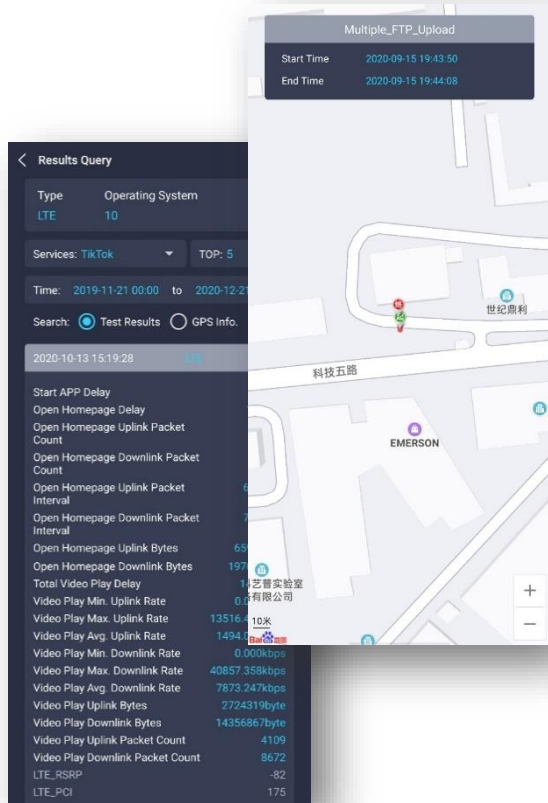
Multiple_FTP_Upload

Start Time 2020-09-15 19:43:50
End Time 2020-09-15 19:44:08

世纪鼎利
科技五路
EMERSON
艺普实验室
有限公司
10米
+
−

Results Query

Type Operating System
LTE 10

Services: TikTok TOP: 5

Time: 2019-11-21 00:00 to 2020-12-21

Search: Test Results GPS Info.

2020-10-13 15:19:28 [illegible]

Start APP Delay
Open Homepage Delay
Open Homepage Uplink Packet Count
Open Homepage Downlink Packet Count
Open Homepage Uplink Packet Interval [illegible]
Open Homepage Downlink Packet Interval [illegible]
Open Homepage Uplink Bytes 65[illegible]
Open Homepage Downlink Bytes 197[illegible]
Total Video Play Delay 1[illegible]
Video Play Min. Uplink Rate 0.0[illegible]
Video Play Max. Uplink Rate 13516.4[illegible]
Video Play Avg. Uplink Rate 1494.0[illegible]
Video Play Min. Downlink Rate 0.000kbps
Video Play Max. Downlink Rate 40857.358kbps
Video Play Avg. Downlink Rate 7873.247kbps
Video Play Uplink Bytes 2724319byte
Video Play Downlink Bytes 14356867byte
Video Play Uplink Packet Count 4109
Video Play Downlink Packet Count 8672
LTE_RSRP -82
LTE_PCI 175